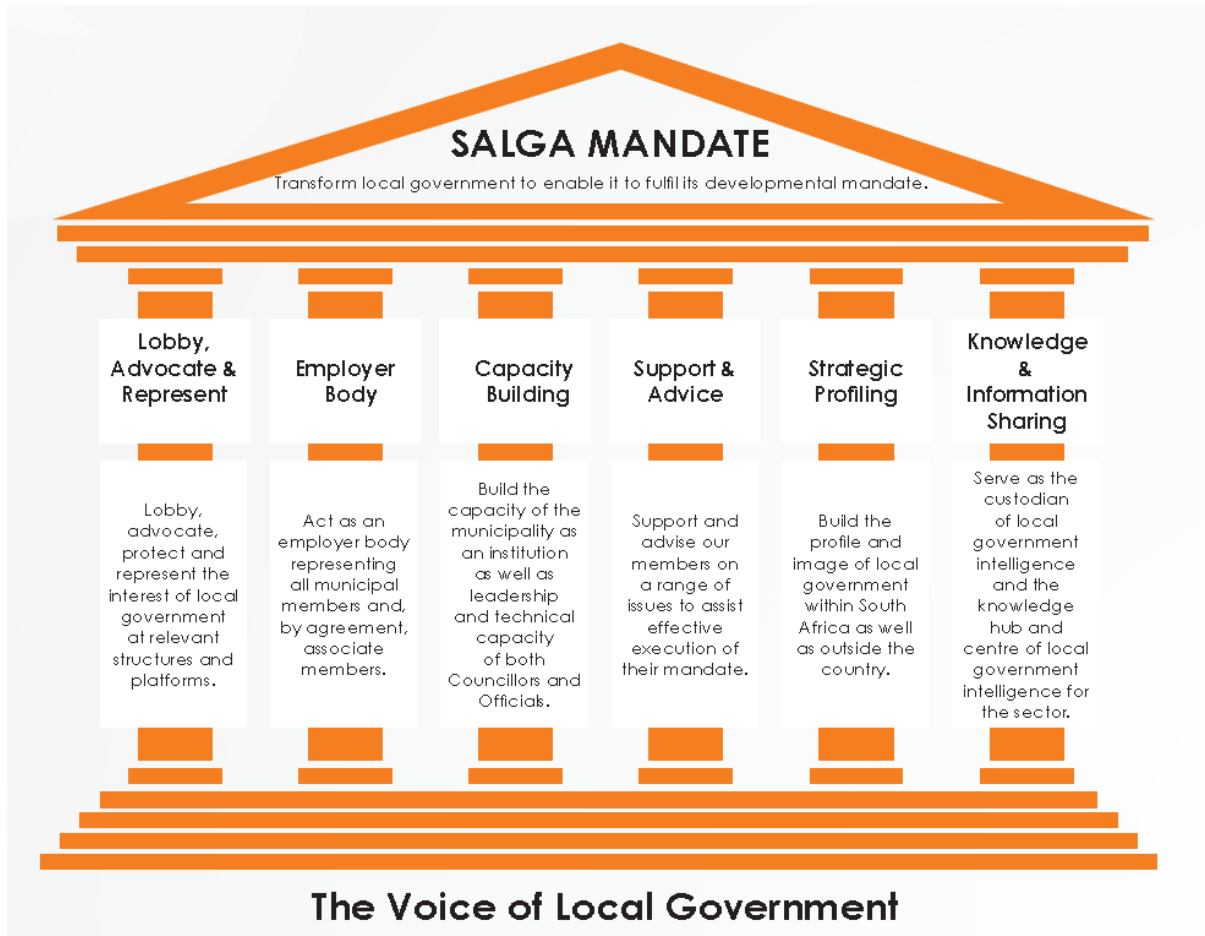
SALGA MANDATE

Transform local government to enable it to fulfil its developmental mandate.

Lobby, Advocate & Represent

Lobby, advocate, protect and represent the interest of local government at relevant structures and platforms.

Employer Body

Act as an employer body representing all municipal members and, by agreement, associate members.

Capacity Building

Build the capacity of the municipality as an institution as well as leadership and technical capacity of both Councillors and Officials.

Support & Advice

Support and advise our members on a range of issues to assist effective execution of their mandate.

Strategic Profiling

Build the profile and image of local government within South Africa as well as outside the country.

Knowledge & Information Sharing

Serve as the custodian of local government intelligence and the knowledge hub and centre of local government intelligence for the sector.

The Voice of Local Government